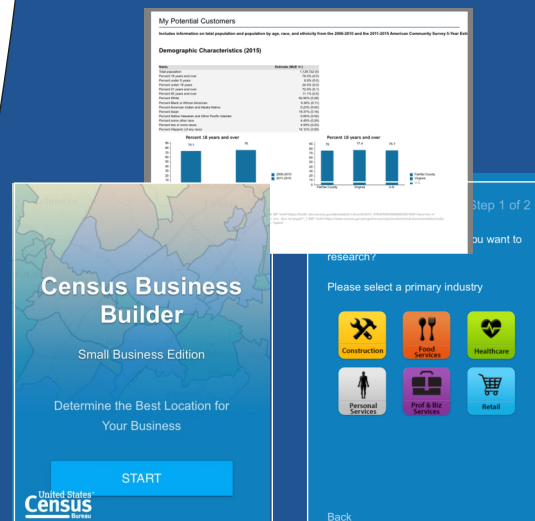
My Potential Customers

Includes information on total population and population by age, race, and ethnicity from the 2006-2010 and the 2011-2015 American Community Survey 5-Year Esti

Demographic Characteristics (2015)

Percent 18 years and over

Percent 18 years and over

Census Business Builder

Small Business Edition

Determine the Best Location for Your Business

START

United States Census Bureau

Step 1 of 2

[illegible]ou want to research?

Please select a primary industry

Construction

Food Services

Healthcare

Personal Services

Prof & Biz Services

Retail

Back